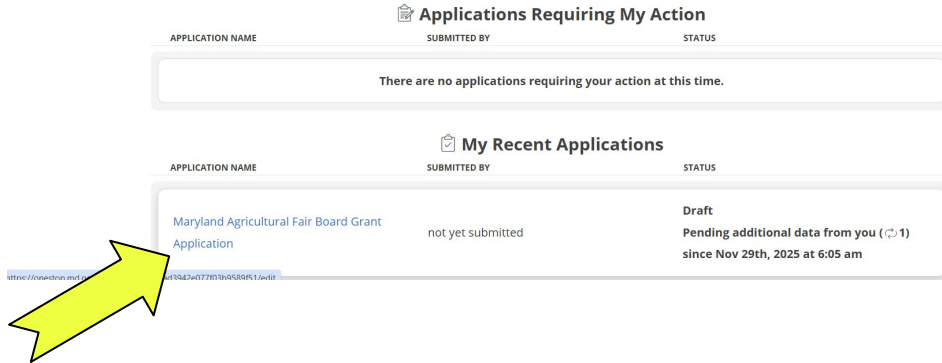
Applications Requiring My Action

| APPLICATION NAME | SUBMITTED BY | STATUS |
|---|---|---|
| There are no applications requiring your action at this time. | | |

My Recent Applications

| APPLICATION NAME | SUBMITTED BY | STATUS |
|---|---|---|
| Maryland Agricultural Fair Board Grant Application | not yet submitted | Draft Pending additional data from you (1) since Nov 29th, 2025 at 6:05 am |

https://onestop.md.go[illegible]d3942e077f03b9589f51/edit